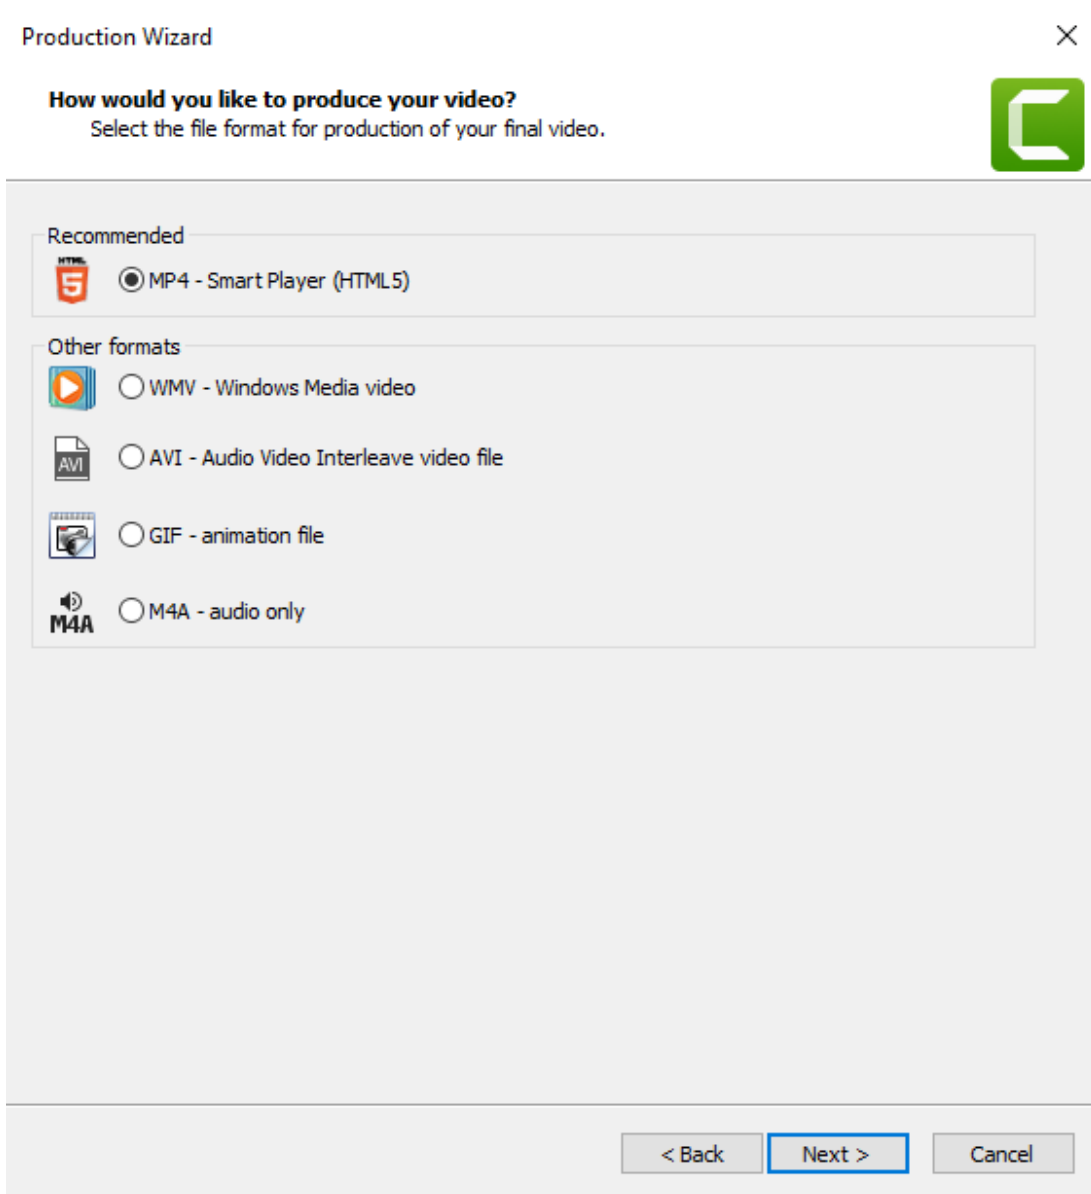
Production Wizard

How would you like to produce your video?
Select the file format for production of your final video.

Recommended

HTML 5

MP4 - Smart Player (HTML5)

Other formats

WMV - Windows Media video

AVI

AVI - Audio Video Interleave video file

GIF - animation file

M4A

M4A - audio only

< Back

Next >

Cancel